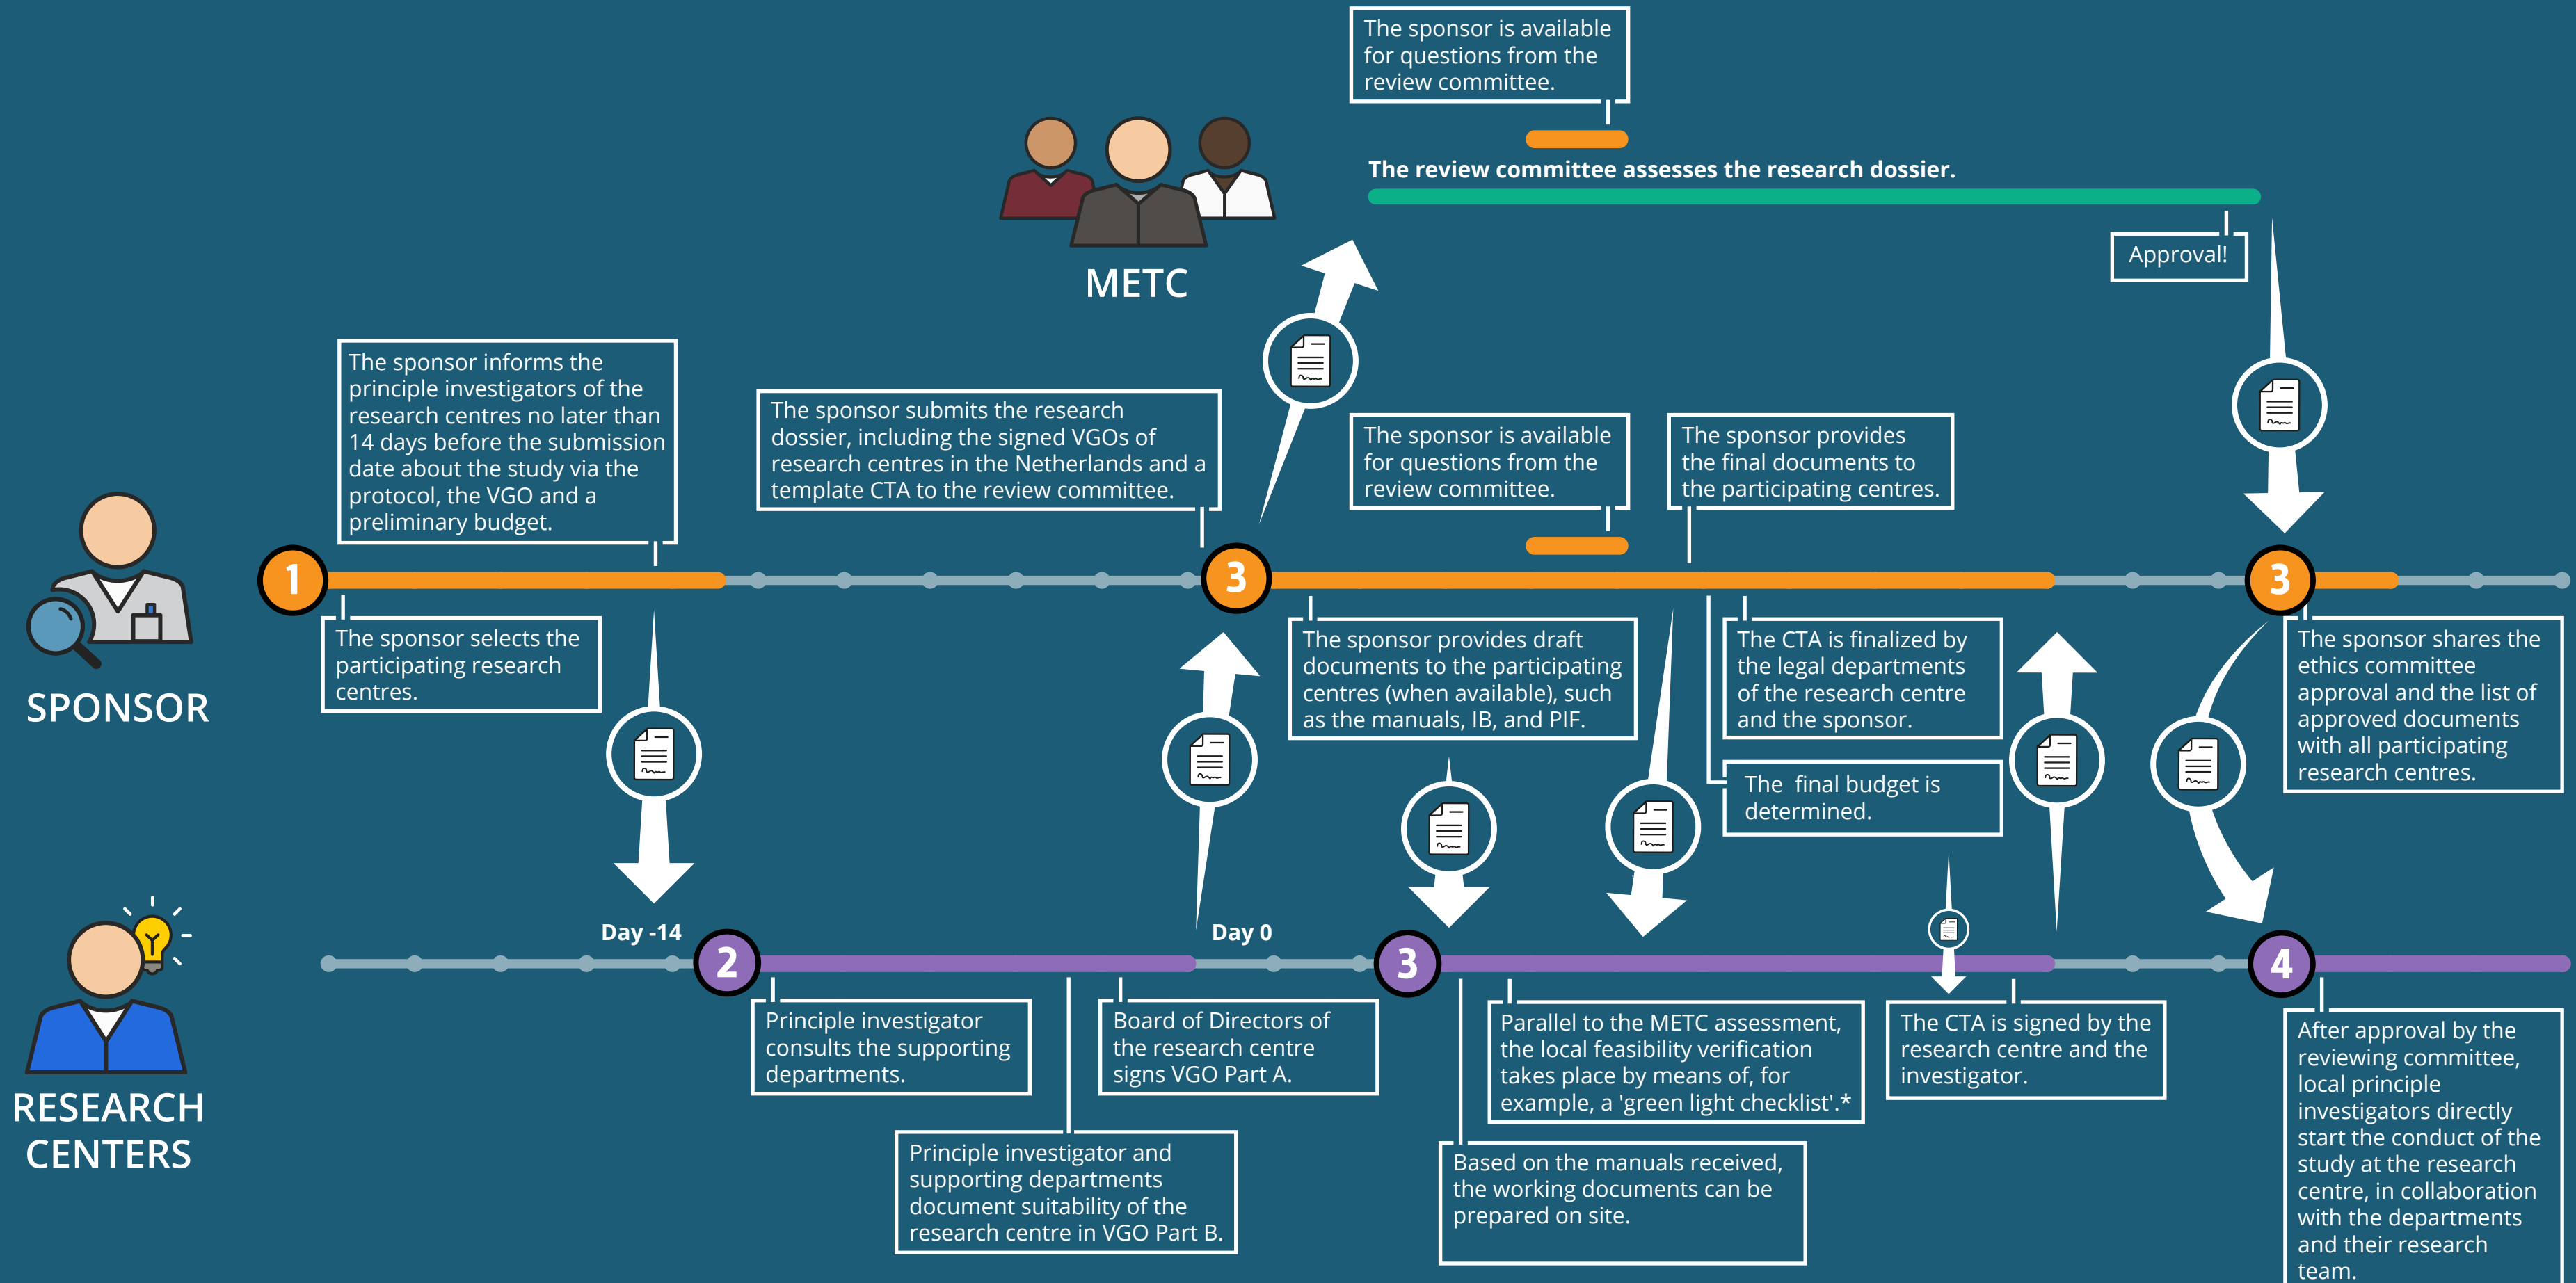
The sponsor is available for questions from the review committee.

The review committee assesses the research dossier.

METC

Approval!

The sponsor informs the principle investigators of the research centres no later than 14 days before the submission date about the study via the protocol, the VGO and a preliminary budget.

The sponsor submits the research dossier, including the signed VGOs of research centres in the Netherlands and a template CTA to the review committee.

The sponsor is available for questions from the review committee.

The sponsor provides the final documents to the participating centres.

1

3

3

SPONSOR

The sponsor selects the participating research centres.

The sponsor provides draft documents to the participating centres (when available), such as the manuals, IB, and PIF.

The CTA is finalized by the legal departments of the research centre and the sponsor.

The final budget is determined.

The sponsor shares the ethics committee approval and the list of approved documents with all participating research centres.

Day -14

Day 0

2

3

4

RESEARCH CENTERS

Principle investigator consults the supporting departments.

Board of Directors of the research centre signs VGO Part A.

Parallel to the METC assessment, the local feasibility verification takes place by means of, for example, a 'green light checklist'.*

The CTA is signed by the research centre and the investigator.

Principle investigator and supporting departments document suitability of the research centre in VGO Part B.

Based on the manuals received, the working documents can be prepared on site.

After approval by the reviewing committee, local principle investigators directly start the conduct of the study at the research centre, in collaboration with the departments and their research team.